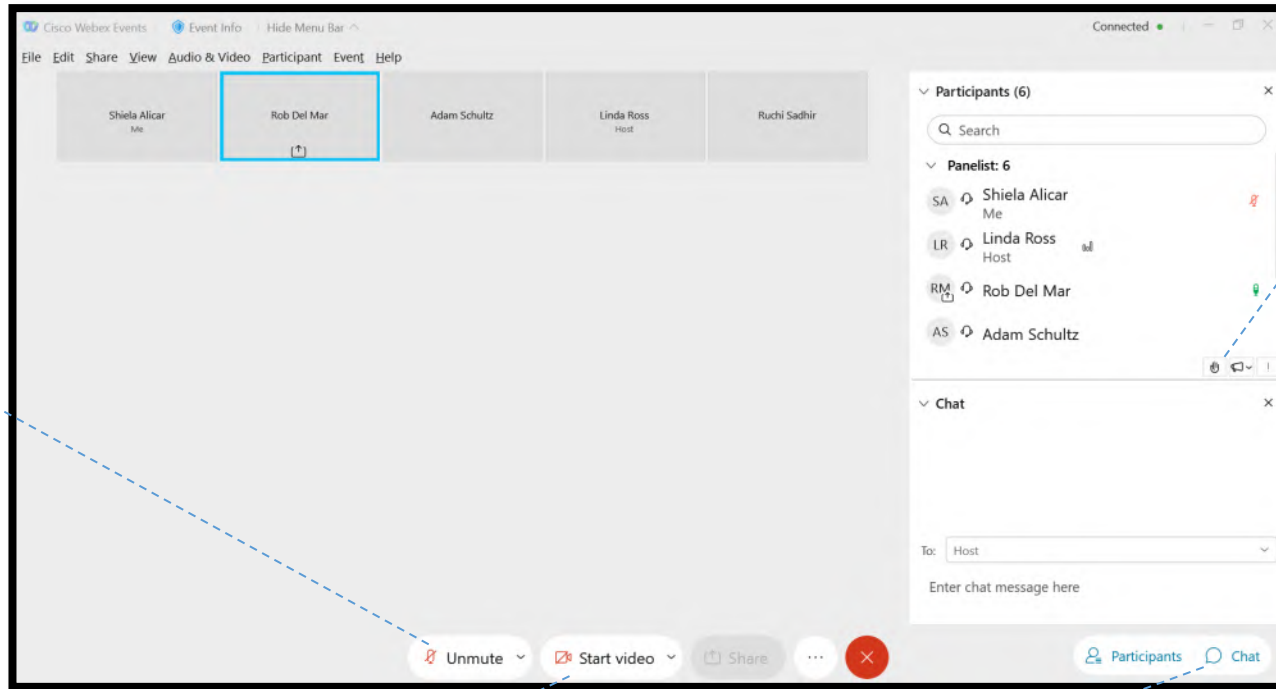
Cisco Webex Events | Event Info | Hide Menu Bar ^

Connected •

File Edit Share View Audio & Video Participant Event Help

Shiela Alicar
Me

Rob Del Mar

Adam Schultz

Linda Ross
Host

Ruchi Sadhir

Participants (6)

Search

Panelist: 6

SA Shiela Alicar
Me

LR Linda Ross
Host

RM Rob Del Mar

AS Adam Schultz

Chat

To: Host

Enter chat message here

Unmute

Start video

Share

...

Participants

Chat